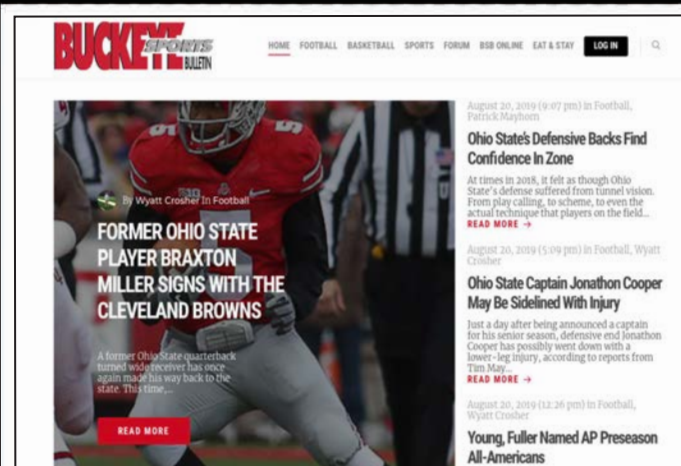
BUCKEYE SPORTS BULLETIN

HOME FOOTBALL BASKETBALL SPORTS FORUM BSB ONLINE EAT & STAY LOG IN

By Wyatt Crosher In Football

FORMER OHIO STATE PLAYER BRAXTON MILLER SIGNS WITH THE CLEVELAND BROWNS

A former Ohio State quarterback turned wide receiver has once again made his way back to the state. This time,...

READ MORE

August 20, 2019 (9:07 pm) In Football, Patrick Mayhorn

Ohio State's Defensive Backs Find Confidence In Zone

At times in 2018, it felt as though Ohio State's defense suffered from tunnel vision. From play calling, to scheme, to even the actual technique that players on the field...

READ MORE →

August 20, 2019 (5:09 pm) In Football, Wyatt Crosher

Ohio State Captain Jonathon Cooper May Be Sidelined With Injury

Just a day after being announced a captain for his senior season, defensive end Jonathon Cooper has possibly went down with a lower-leg injury, according to reports from Tim May...

READ MORE →

August 20, 2019 (12:26 pm) In Football, Wyatt Crosher

Young, Fuller Named AP Preseason All-Americans